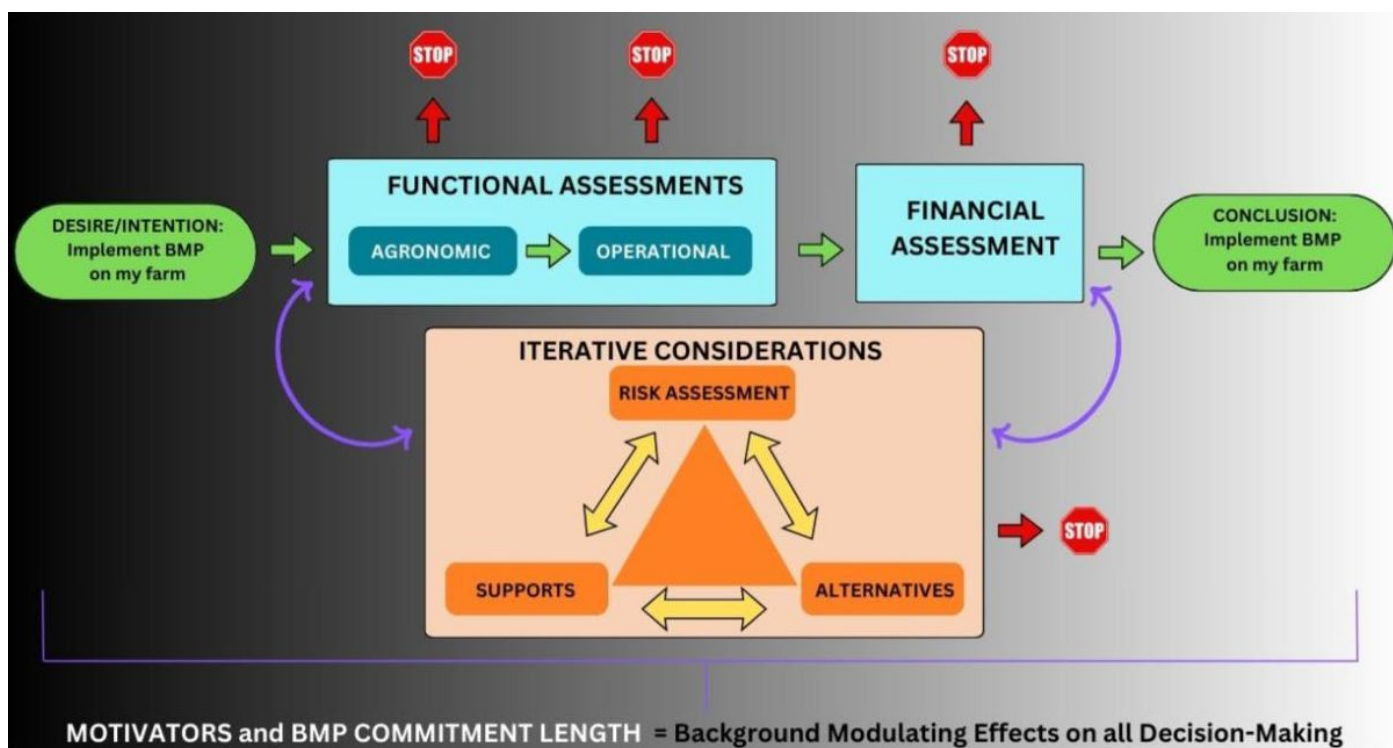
STOP

STOP

STOP

DESIRE/INTENTION: Implement BMP on my farm

FUNCTIONAL ASSESSMENTS

AGRONOMIC

OPERATIONAL

FINANCIAL ASSESSMENT

CONCLUSION: Implement BMP on my farm

ITERATIVE CONSIDERATIONS

RISK ASSESSMENT

SUPPORTS

ALTERNATIVES

STOP

MOTIVATORS and BMP COMMITMENT LENGTH = Background Modulating Effects on all Decision-Making